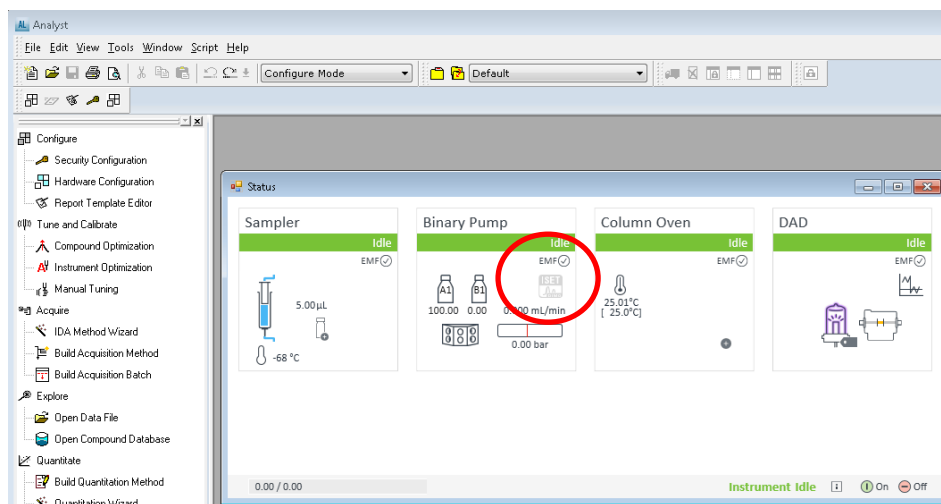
Analyst

File Edit View Tools Window Script Help

Configure Mode

Default

Configure
Security Configuration
Hardware Configuration
Report Template Editor
Tune and Calibrate
Compound Optimization
Instrument Optimization
Manual Tuning
Acquire
IDA Method Wizard
Build Acquisition Method
Build Acquisition Batch
Explore
Open Data File
Open Compound Database
Quantitate
Build Quantitation Method
Quantitation Wizard

Status

Sampler
Idle
EMF
5.00 µL
-68 °C

Binary Pump
Idle
EMF
A1 B1
100.00 0.00
0.000 mL/min
0.00 bar

Column Oven
Idle
EMF
25.01°C
[ 25.0°C]

DAD
Idle
EMF

0.00 / 0.00
Instrument Idle
On Off